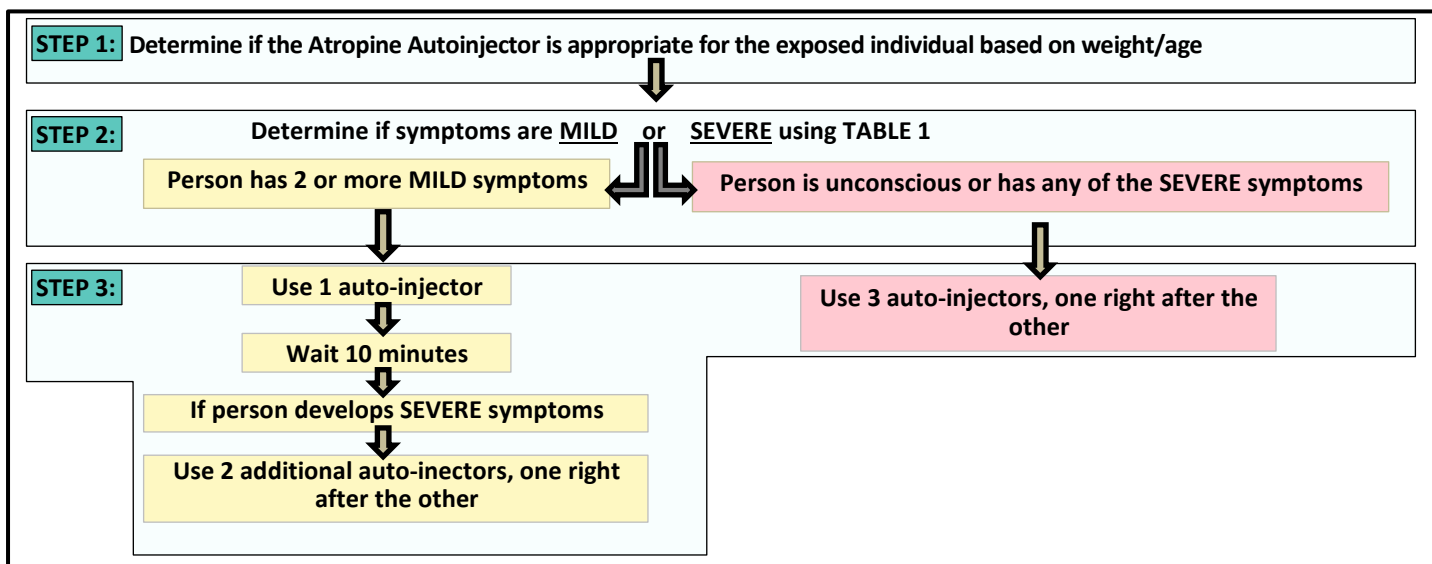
STEP 1: Determine if the Atropine Autoinjector is appropriate for the exposed individual based on weight/age

STEP 2: Determine if symptoms are MILD or SEVERE using TABLE 1

Person has 2 or more MILD symptoms

Person is unconscious or has any of the SEVERE symptoms

STEP 3: Use 1 auto-injector

Wait 10 minutes

If person develops SEVERE symptoms

Use 2 additional auto-inectors, one right after the other

Use 3 auto-injectors, one right after the other